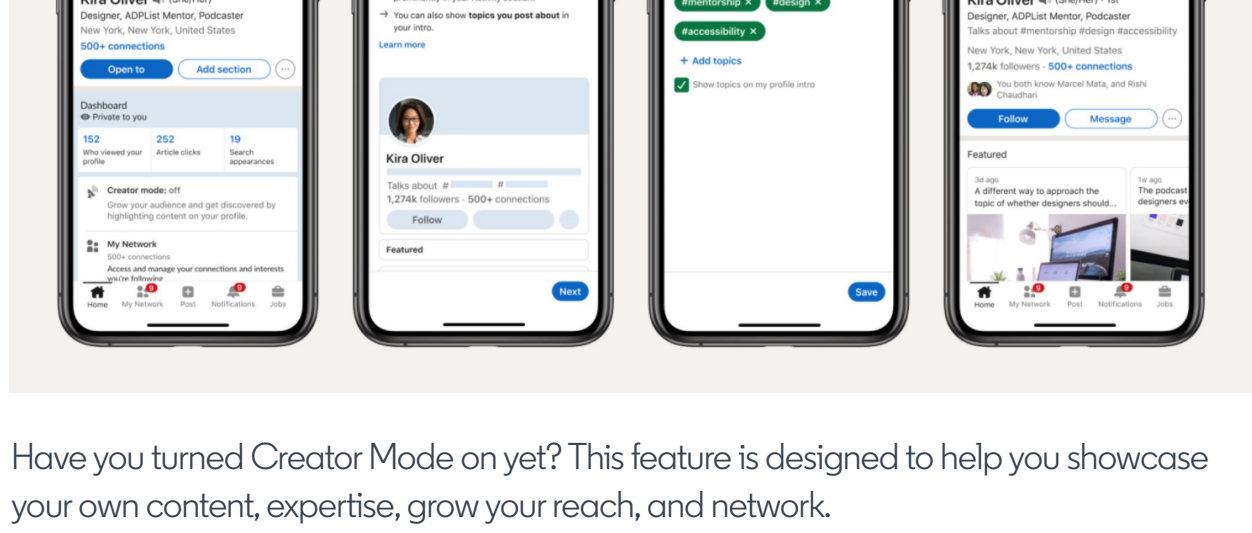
Designer, ADPList Mentor, Podcaster
New York, New York, United States
500+ connections
Open to
Add section
Dashboard
Private to you
152
Who viewed your profile
252
Article clicks
19
Search appearances
Creator mode: off
Grow your audience and get discovered by highlighting content on your profile.
My Network
500+ connections
Access and manage your connections and interests you're following
Home
My Network
Post
Notifications
Jobs

→ You can also show topics you post about in your intro.
Learn more
Kira Oliver
Talks about # #
1,274k followers · 500+ connections
Follow
Featured
Next

#mentorship × #design ×
#accessibility ×
+ Add topics
Show topics on my profile intro
Save

Designer, ADPList Mentor, Podcaster
Talks about #mentorship #design #accessibility
New York, New York, United States
1,274k followers · 500+ connections
You both know Marcel Mata, and Rishi Chaudhari
Follow
Message
Featured
3d ago
A different way to approach the topic of whether designers should...
1w ago
The podcast designers ev
Home
My Network
Post
Notifications
Jobs

Have you turned Creator Mode on yet? This feature is designed to help you showcase your own content, expertise, grow your reach, and network.